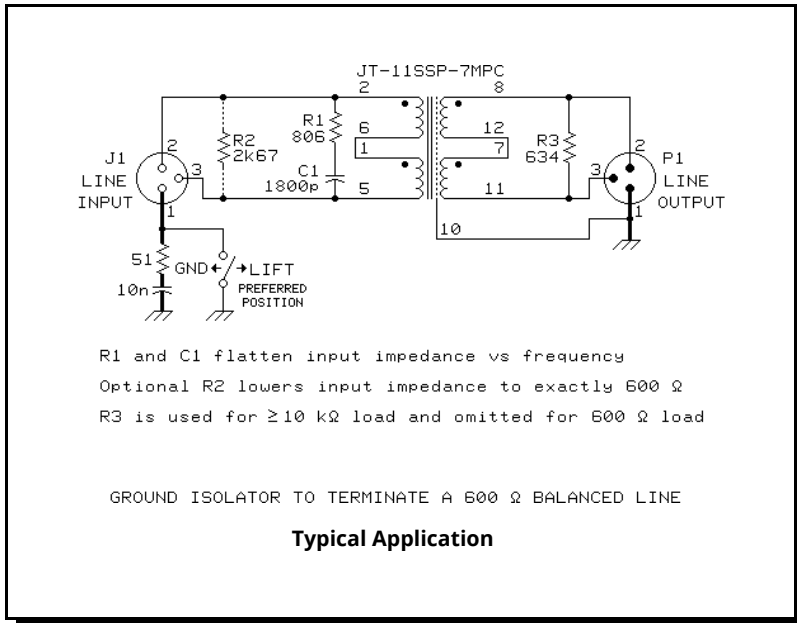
JT-11SSP-7MPC

2

8

R1
806

6

12

1

7

R2
2k67

R3
634

J1
LINE
INPUT

2

3

1

C1
1800p

5

11

P1
LINE
OUTPUT

2

3

1

10

51

GND

LIFT

10n

PREFERRED
POSITION

R1 and C1 flatten input impedance vs frequency

Optional R2 lowers input impedance to exactly 600 Ω

R3 is used for ≥10 kΩ load and omitted for 600 Ω load

GROUND ISOLATOR TO TERMINATE A 600 Ω BALANCED LINE

Typical Application